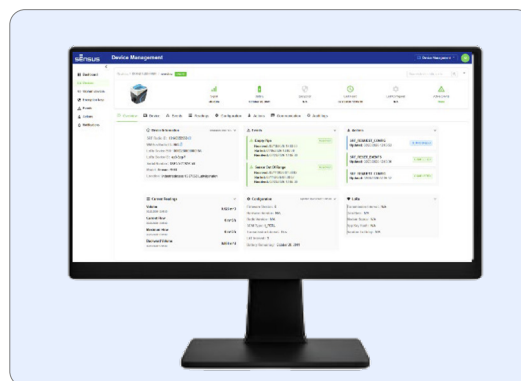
sensus Device Management

Dashboard

Overview

Events

Readings

Configuration

Actions

Communication

Audit logs

Device Information

Events

Actions

Current Readings

Volume

Current Flow

Maximum Flow

Reversed Volume

Configuration

Links